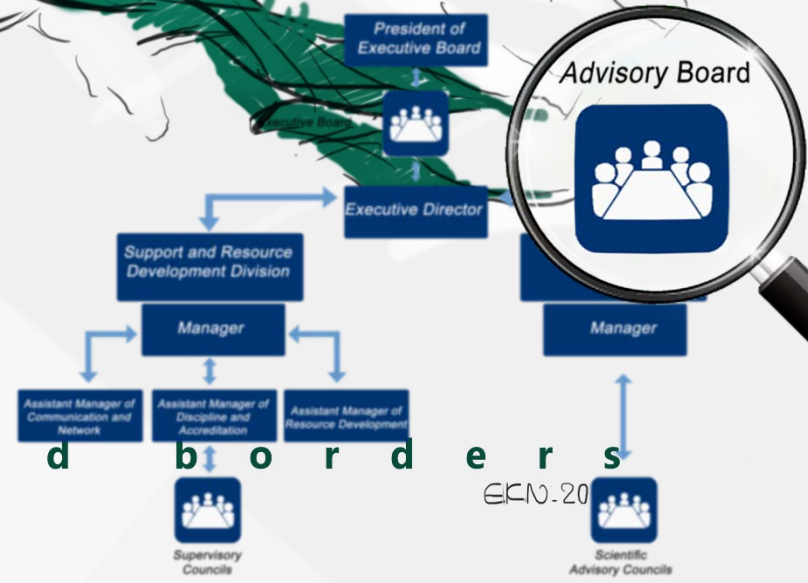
President of Executive Board

Executive Board

Advisory Board

Executive Director

Support and Resource Development Division

Manager

Manager

Assistant Manager of Communication and Network

Assistant Manager of Discipline and Accreditation

Assistant Manager of Resource Development

d b o r d e r s

EKN-20

Supervisory Councils

Scientific Advisory Councils